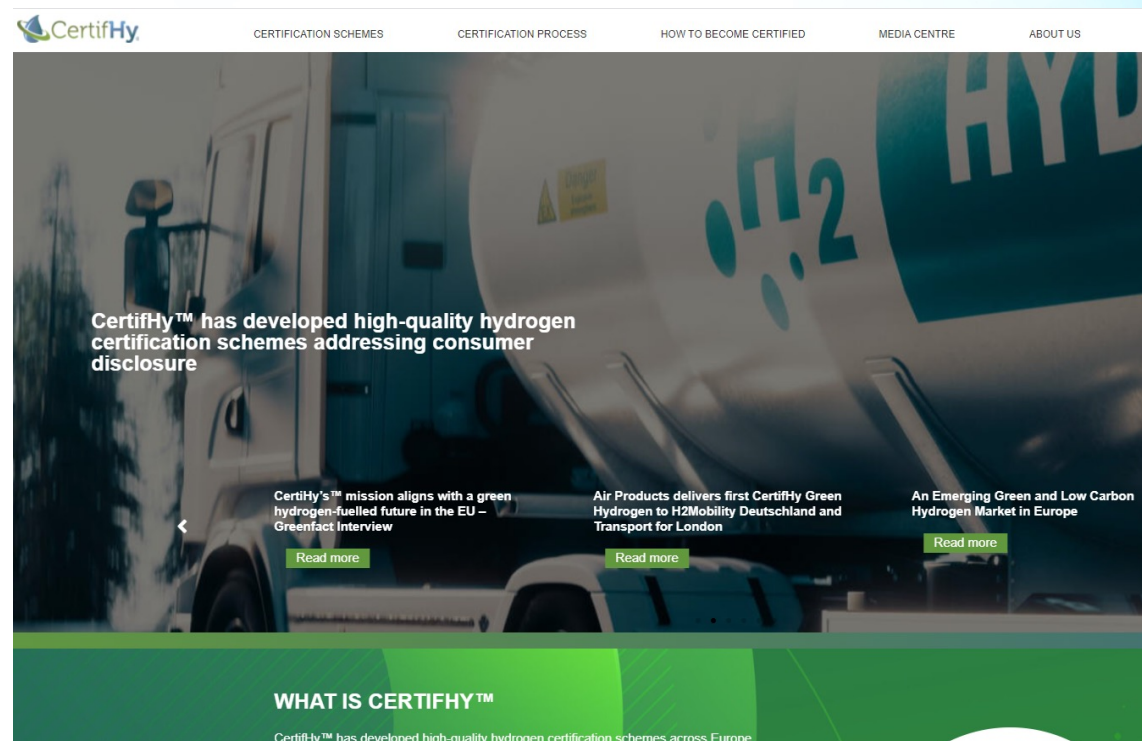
CertifHy

CERTIFICATION SCHEMES CERTIFICATION PROCESS HOW TO BECOME CERTIFIED MEDIA CENTRE ABOUT US

HYD

$H_2$

CertifHy™ has developed high-quality hydrogen certification schemes addressing consumer disclosure

CertiHy's™ mission aligns with a green hydrogen-fuelled future in the EU – Greenfact Interview

Read more

Air Products delivers first CertifHy Green Hydrogen to H2Mobility Deutschland and Transport for London

Read more

An Emerging Green and Low Carbon Hydrogen Market in Europe

Read more

WHAT IS CERTIFHY™

CertifHy™ has developed high-quality hydrogen certification schemes across Europe